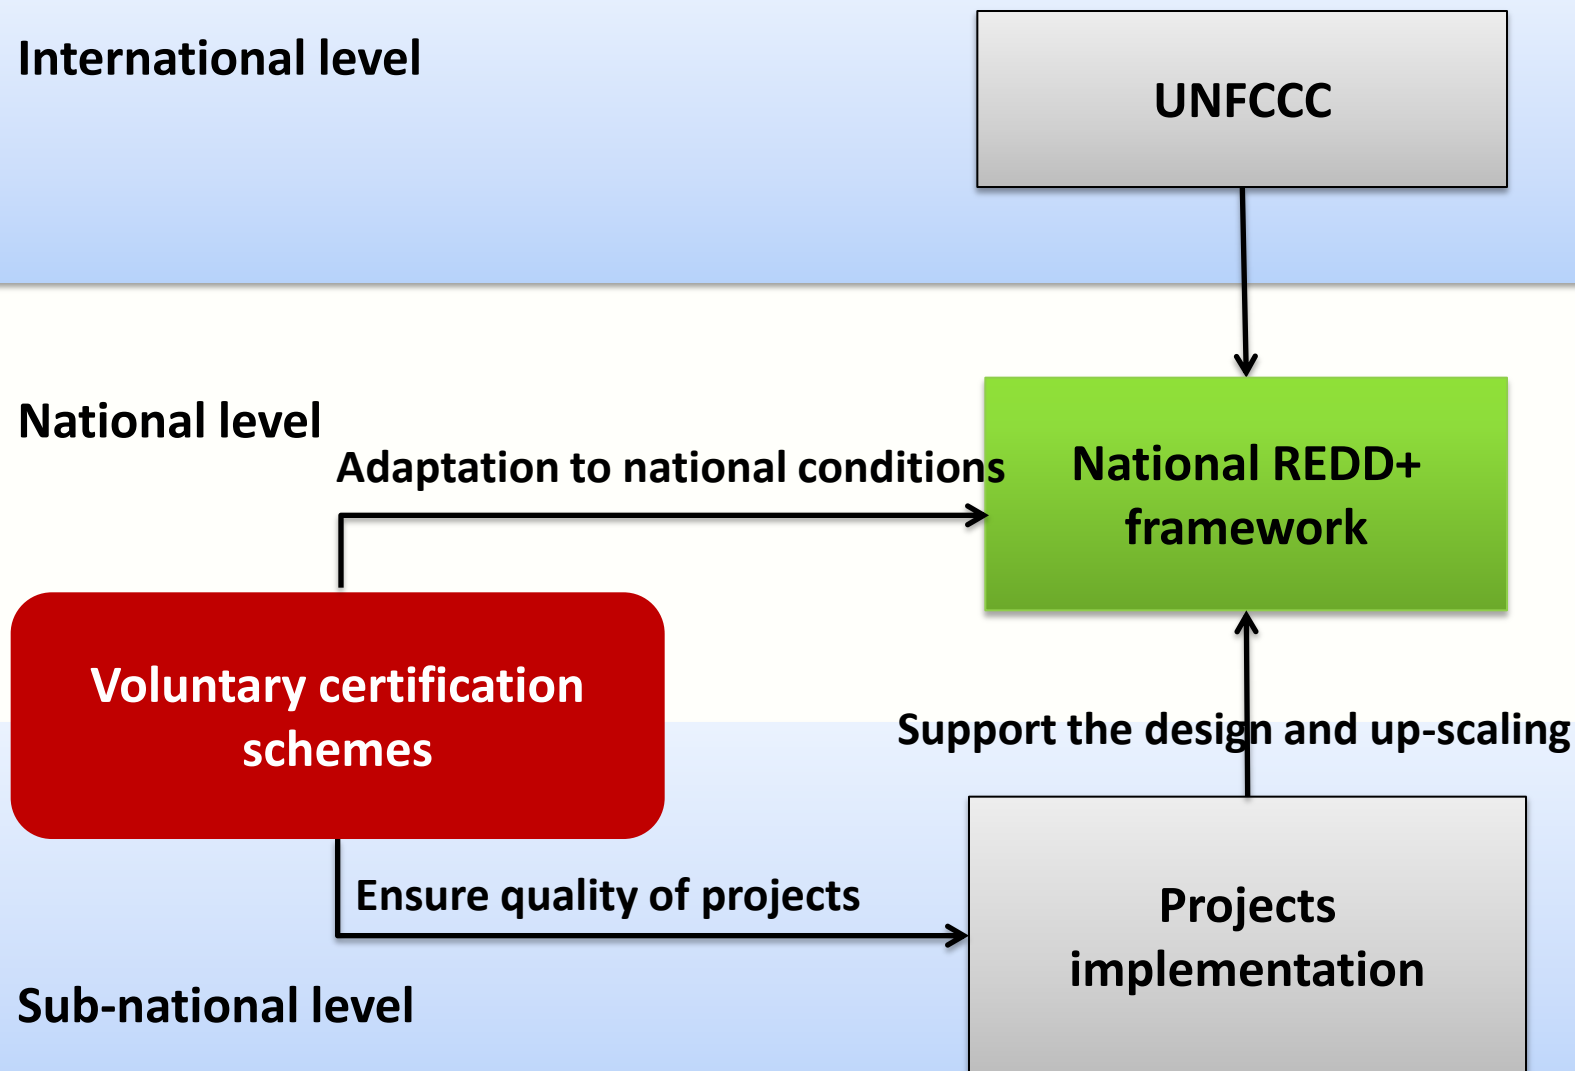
International level

UNFCCC

National level

Adaptation to national conditions

National REDD+ framework

Voluntary certification schemes

Support the design and up-scaling

Ensure quality of projects

Projects implementation

Sub-national level